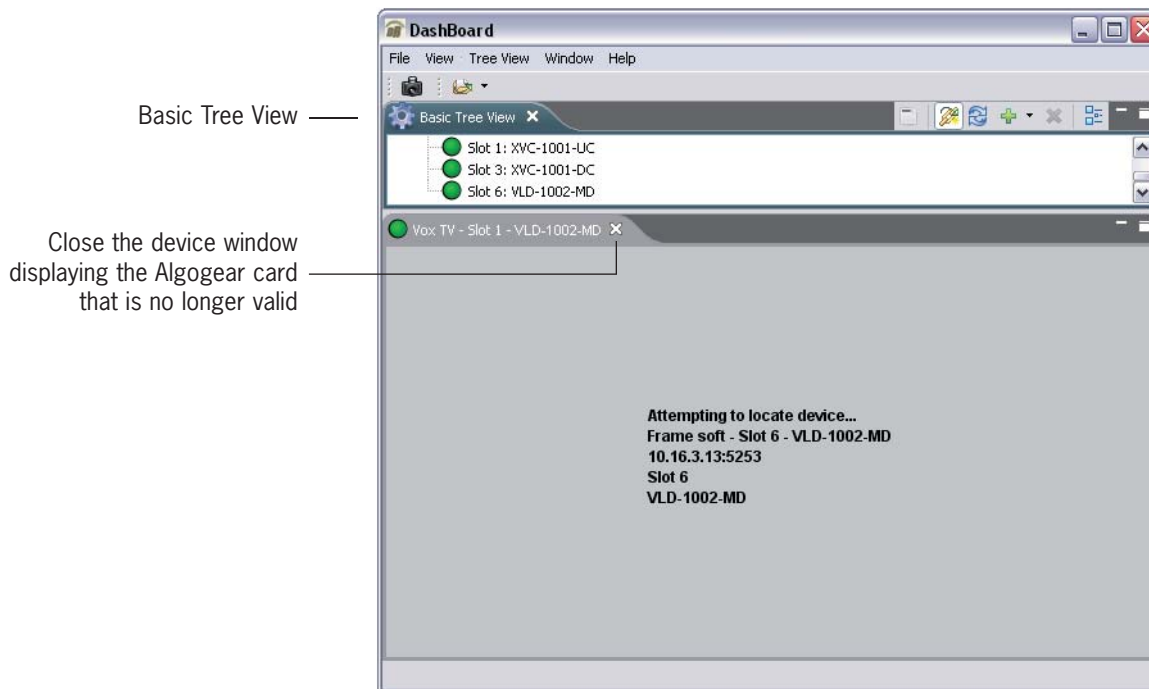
DashBoard

File View Tree View Window Help

Basic Tree View

Basic Tree View

Slot 1: XVC-1001-UC

Slot 3: XVC-1001-DC

Slot 6: VLD-1002-MD

Close the device window displaying the Algogear card that is no longer valid

Vox TV - Slot 1 - VLD-1002-MD

Attempting to locate device...
Frame soft - Slot 6 - VLD-1002-MD
10.16.3.13:5253
Slot 6
VLD-1002-MD